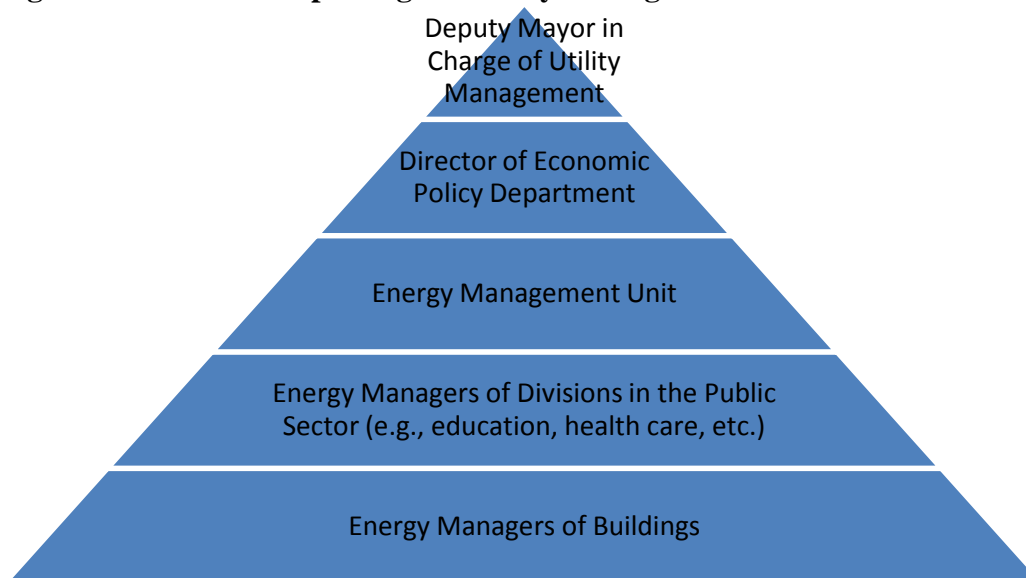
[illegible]

Deputy Mayor in Charge of Utility Management

Director of Economic Policy Department

Energy Management Unit

Energy Managers of Divisions in the Public Sector (e.g., education, health care, etc.)

Energy Managers of Buildings